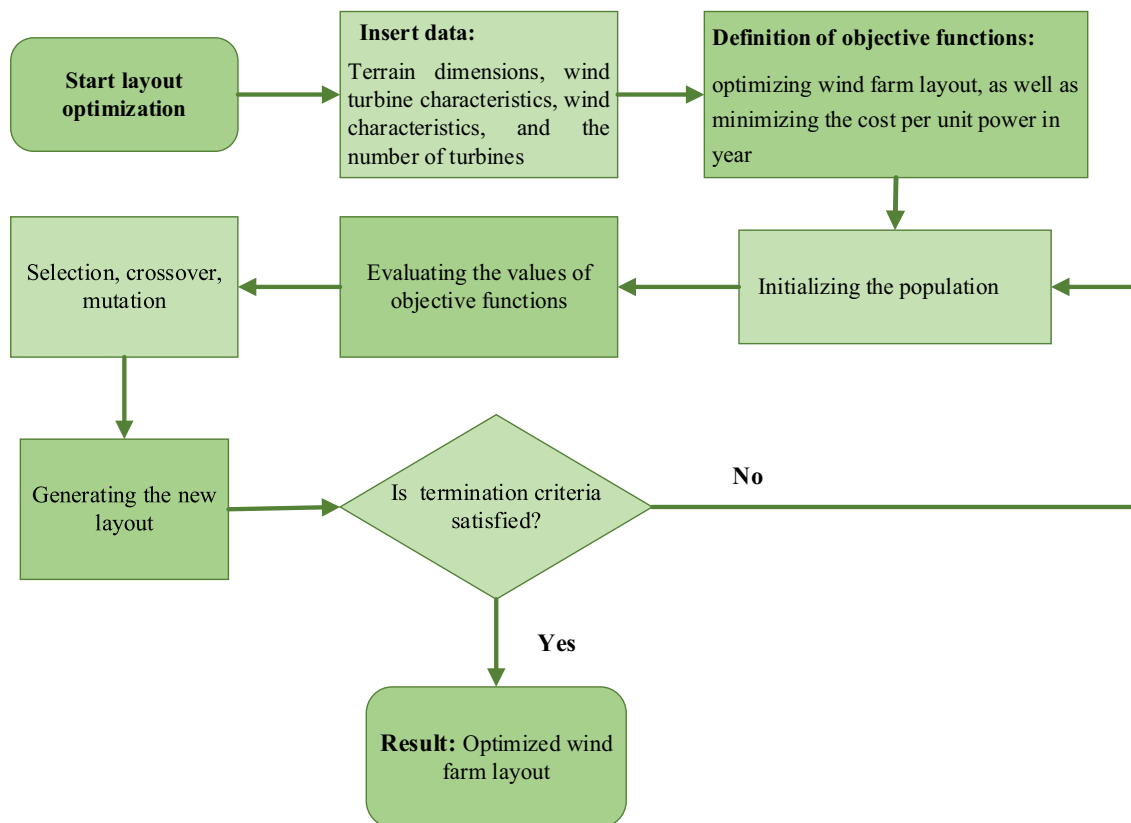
Start layout optimization

Insert data:
Terrain dimensions, wind turbine characteristics, wind characteristics, and the number of turbines

Definition of objective functions:
optimizing wind farm layout, as well as minimizing the cost per unit power in year

Initializing the population

Evaluating the values of objective functions

Selection, crossover, mutation

Generating the new layout

Is termination criteria satisfied?

No

Yes

Result: Optimized wind farm layout